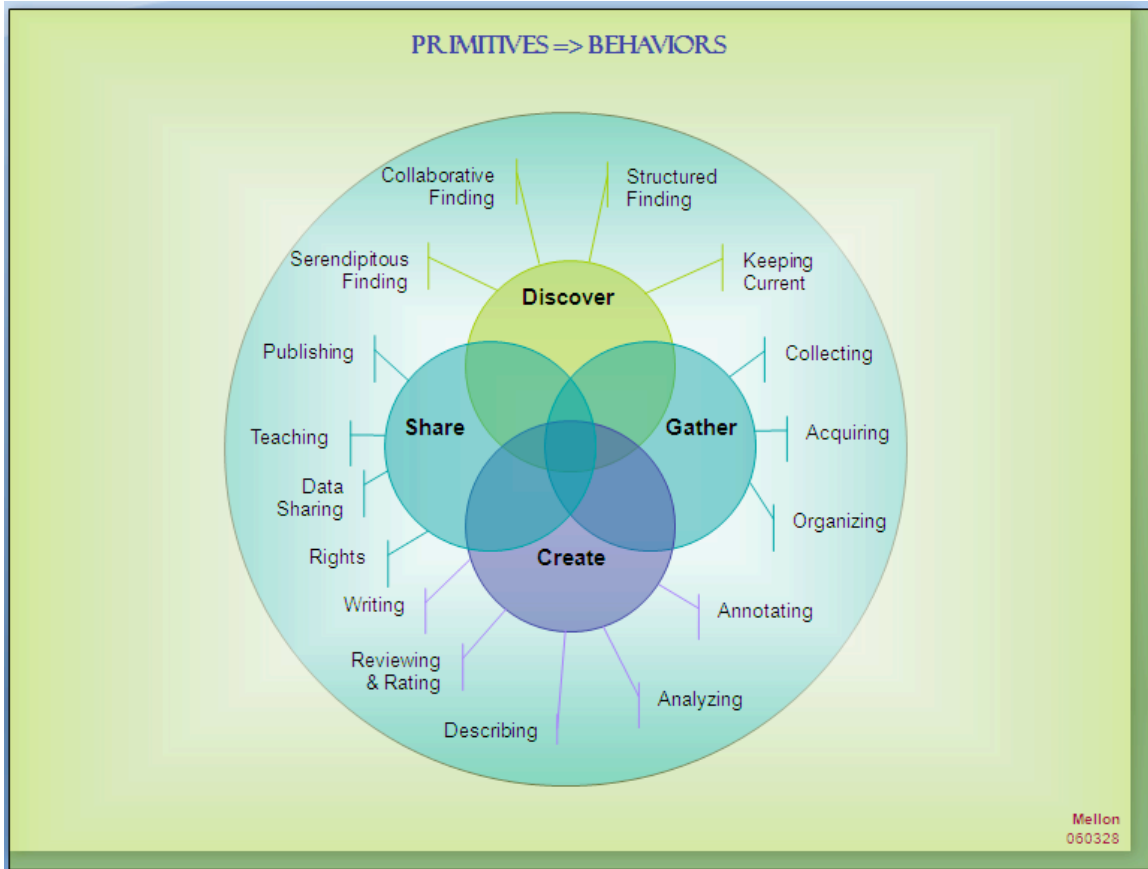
PRIMITIVES => BEHAVIORS

Collaborative Finding

Structured Finding

Serendipitous Finding

Keeping Current

Discover

Publishing

Collecting

Share

Gather

Teaching

Acquiring

Data Sharing

Organizing

Rights

Create

Writing

Annotating

Reviewing & Rating

Analyzing

Describing

Mellon
060328